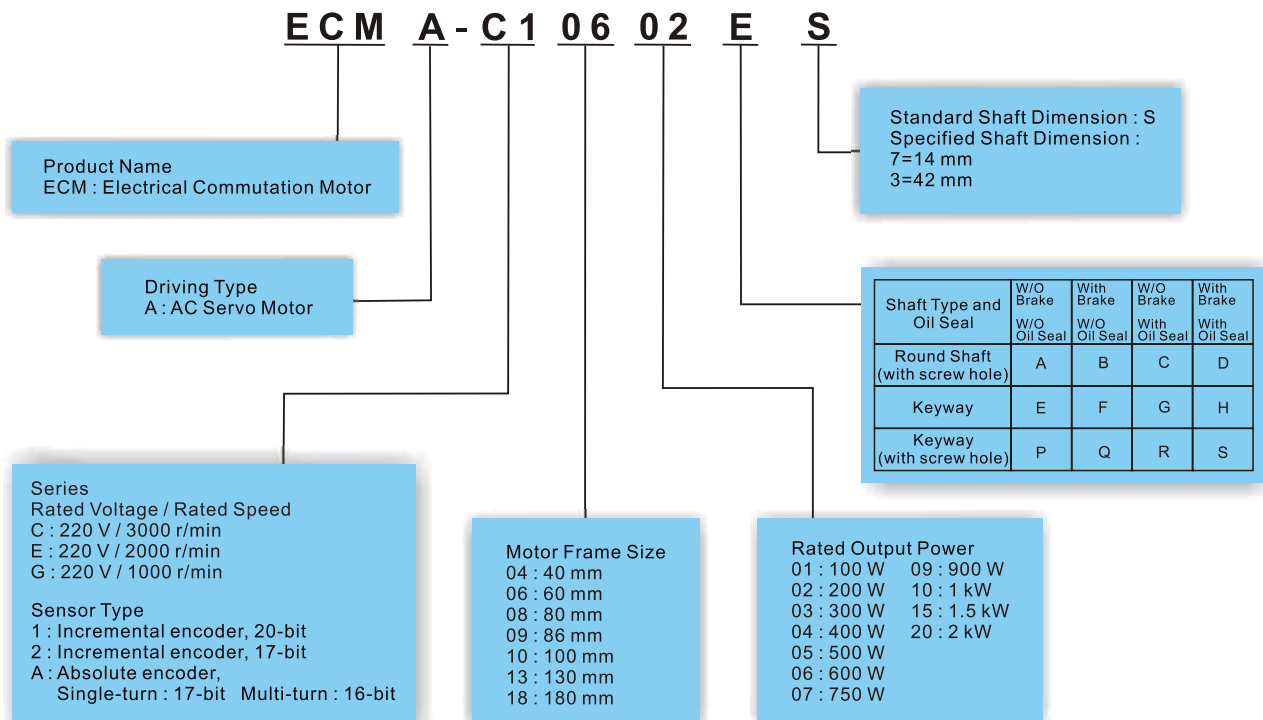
ECM A-C1 06 02 E S

Product Name
ECM : Electrical Commutation Motor

Driving Type
A : AC Servo Motor

Standard Shaft Dimension : S
Specified Shaft Dimension :
7=14 mm
3=42 mm

| Shaft Type and Oil Seal | W/O Brake W/O Oil Seal | With Brake W/O Oil Seal | W/O Brake With Oil Seal | With Brake With Oil Seal |
|---|---|---|---|---|
| Round Shaft (with screw hole) | A | B | C | D |
| Keyway | E | F | G | H |
| Keyway (with screw hole) | P | Q | R | S |

Series
Rated Voltage / Rated Speed
C : 220 V / 3000 r/min
E : 220 V / 2000 r/min
G : 220 V / 1000 r/min

Sensor Type
1 : Incremental encoder, 20-bit
2 : Incremental encoder, 17-bit
A : Absolute encoder,
Single-turn : 17-bit Multi-turn : 16-bit

Motor Frame Size
04 : 40 mm
06 : 60 mm
08 : 80 mm
09 : 86 mm
10 : 100 mm
13 : 130 mm
18 : 180 mm

Rated Output Power
01 : 100 W
02 : 200 W
03 : 300 W
04 : 400 W
05 : 500 W
06 : 600 W
07 : 750 W
09 : 900 W
10 : 1 kW
15 : 1.5 kW
20 : 2 kW